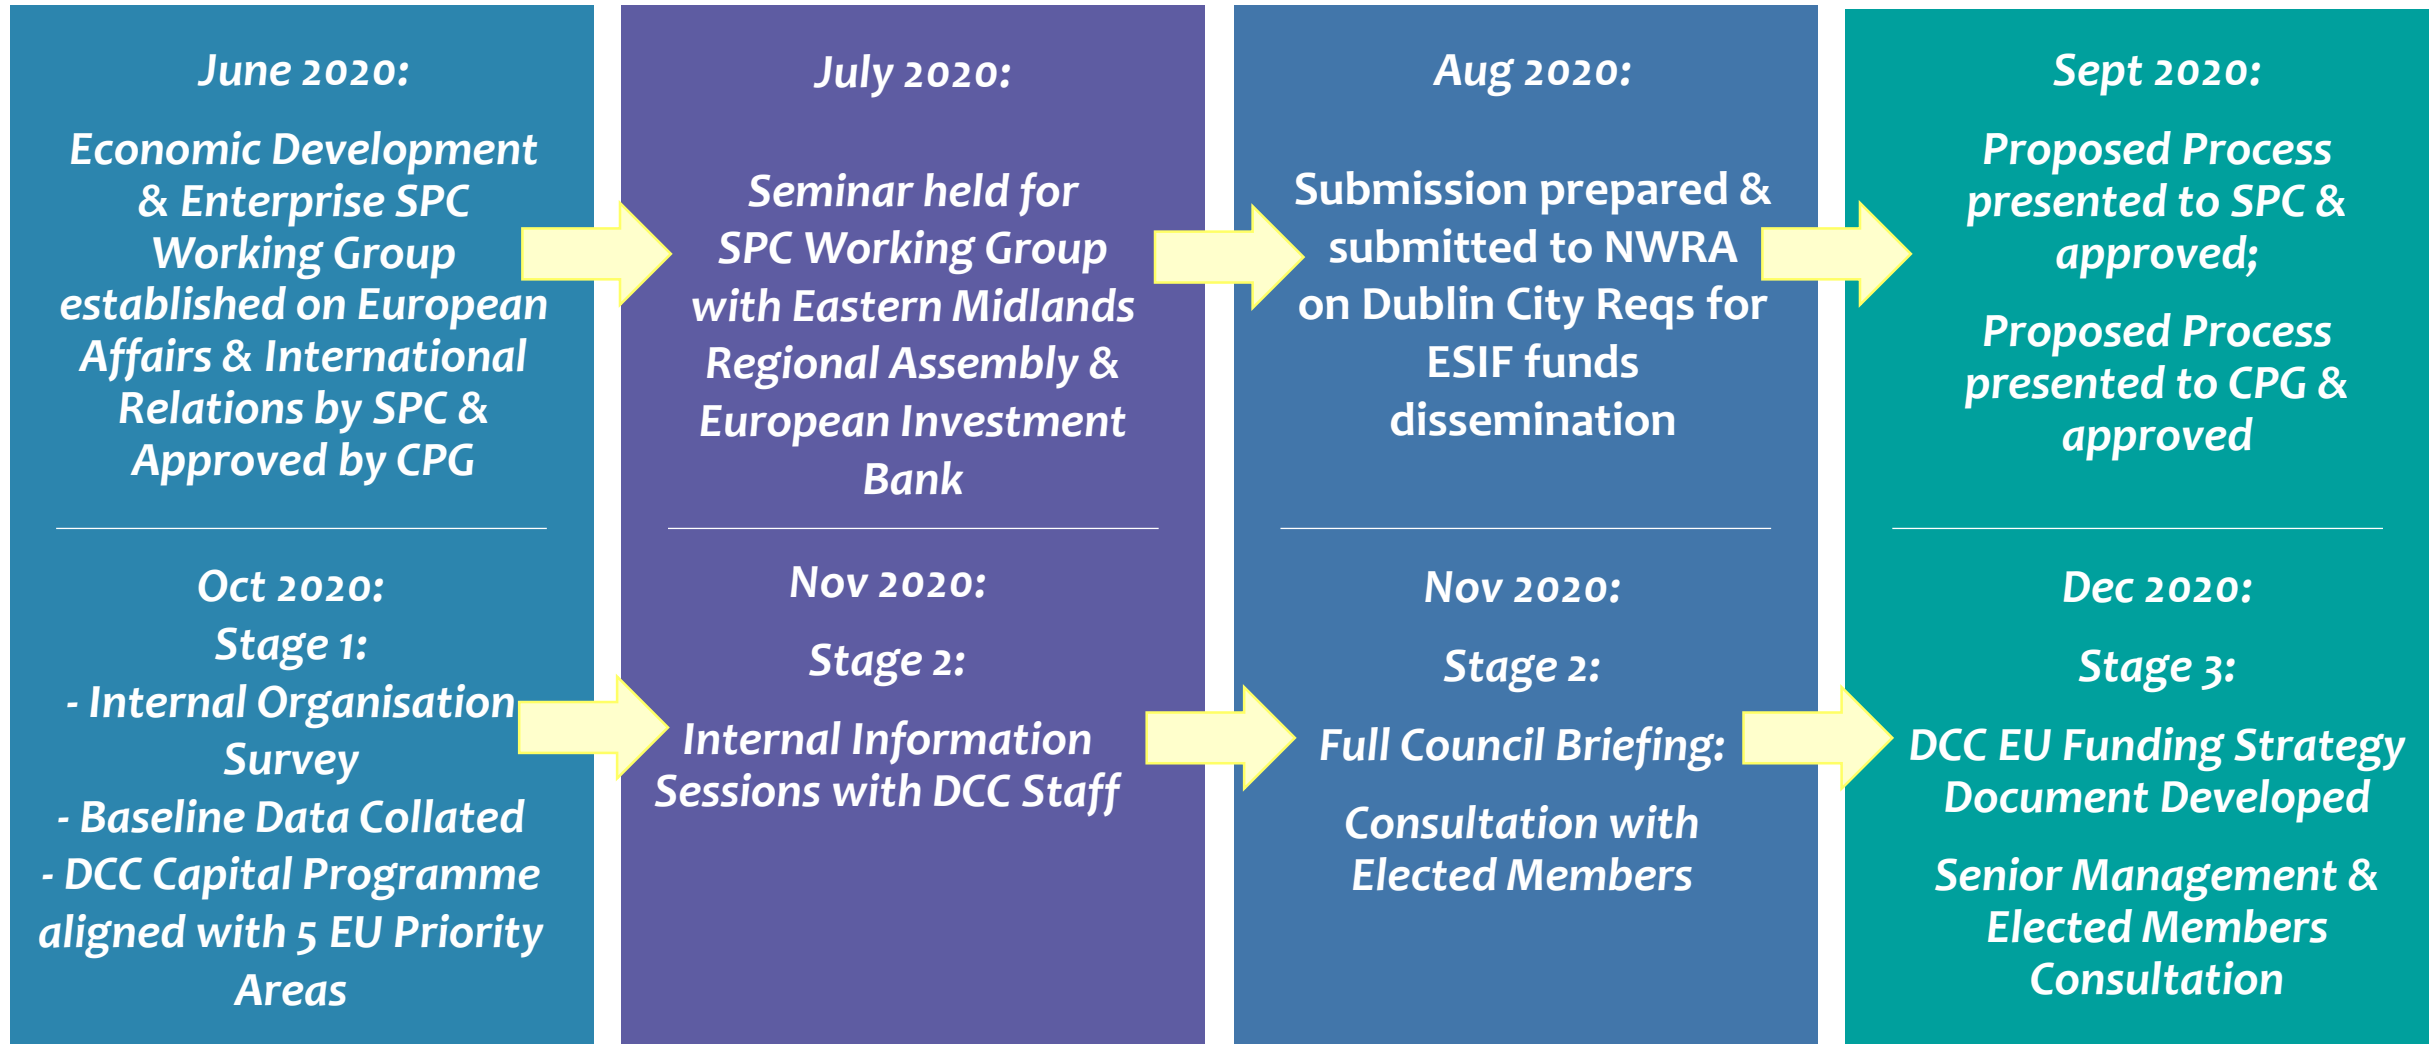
June 2020:

Economic Development & Enterprise SPC Working Group established on European Affairs & International Relations by SPC & Approved by CPG

July 2020:

Seminar held for SPC Working Group with Eastern Midlands Regional Assembly & European Investment Bank

Aug 2020:

Submission prepared & submitted to NWRA on Dublin City Reqs for ESIF funds dissemination

Sept 2020:

Proposed Process presented to SPC & approved;

Proposed Process presented to CPG & approved

Oct 2020:
Stage 1:
- Internal Organisation Survey
- Baseline Data Collated
- DCC Capital Programme aligned with 5 EU Priority Areas

Nov 2020:

Stage 2:

Internal Information Sessions with DCC Staff

Nov 2020:

Stage 2:

Full Council Briefing:

Consultation with Elected Members

Dec 2020:

Stage 3:

DCC EU Funding Strategy Document Developed

Senior Management & Elected Members Consultation